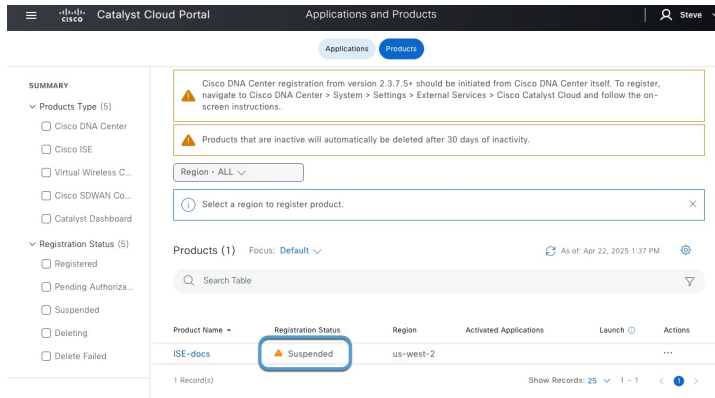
cisco Catalyst Cloud Portal

Applications and Products

Steve

Applications Products

SUMMARY

Products Type (5)

Cisco DNA Center

Cisco ISE

Virtual Wireless C...

Cisco SDWAN Co...

Catalyst Dashboard

Registration Status (5)

Registered

Pending Authoriza...

Suspended

Deleting

Delete Failed

Cisco DNA Center registration from version 2.3.7.5+ should be initiated from Cisco DNA Center itself. To register, navigate to Cisco DNA Center > System > Settings > External Services > Cisco Catalyst Cloud and follow the on-screen instructions.

Products that are inactive will automatically be deleted after 30 days of inactivity.

Region • ALL

Select a region to register product.

Products (1) Focus: Default

As of: Apr 22, 2025 1:37 PM

Search Table

| Product Name | Registration Status | Region | Activated Applications | Launch | Actions |
|---|---|---|---|---|---|
| ISE-docs | Suspended | us-west-2 | | | ··· |

1 Record(s)

Show Records: 25 1 - 1 1